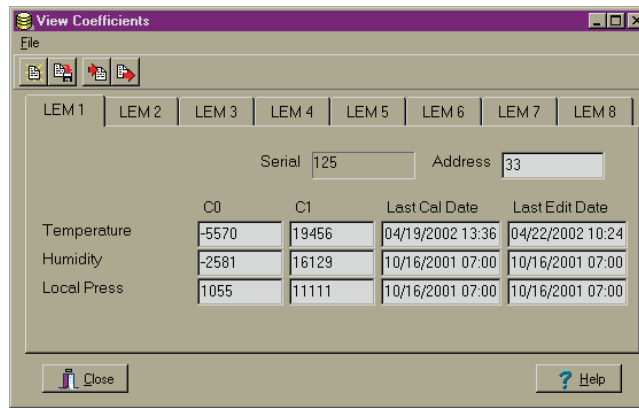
View Coefficients
File

LEM 1 | LEM 2 | LEM 3 | LEM 4 | LEM 5 | LEM 6 | LEM 7 | LEM 8

Serial 125 Address 33

| | C0 | C1 | Last Cal Date | Last Edit Date |
|---|---|---|---|---|
| Temperature | -5570 | 19456 | 04/19/2002 13:36 | 04/22/2002 10:24 |
| Humidity | -2581 | 16129 | 10/16/2001 07:00 | 10/16/2001 07:00 |
| Local Press | 1055 | 11111 | 10/16/2001 07:00 | 10/16/2001 07:00 |

Close
Help